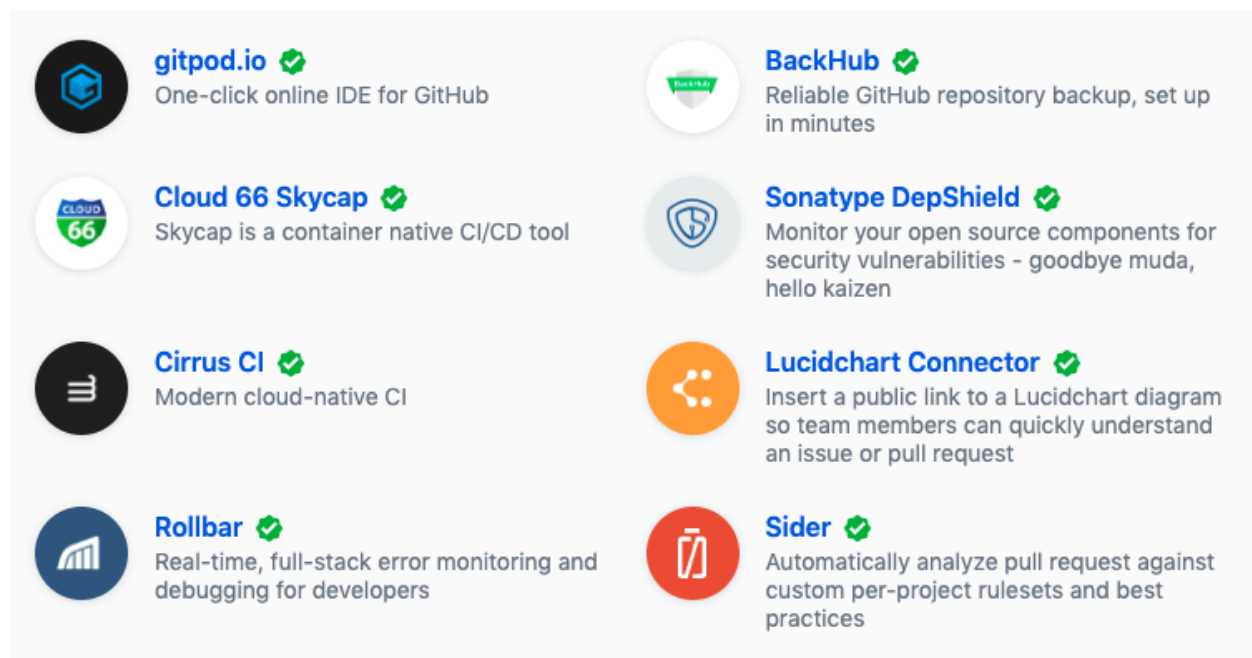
gitpod.io
One-click online IDE for GitHub

Cloud 66 Skycap
Skycap is a container native CI/CD tool

Cirrus CI
Modern cloud-native CI

Rollbar
Real-time, full-stack error monitoring and debugging for developers

BackHub
Reliable GitHub repository backup, set up in minutes

Sonatype DepShield
Monitor your open source components for security vulnerabilities - goodbye muda, hello kaizen

Lucidchart Connector
Insert a public link to a Lucidchart diagram so team members can quickly understand an issue or pull request

Sider
Automatically analyze pull request against custom per-project rulesets and best practices